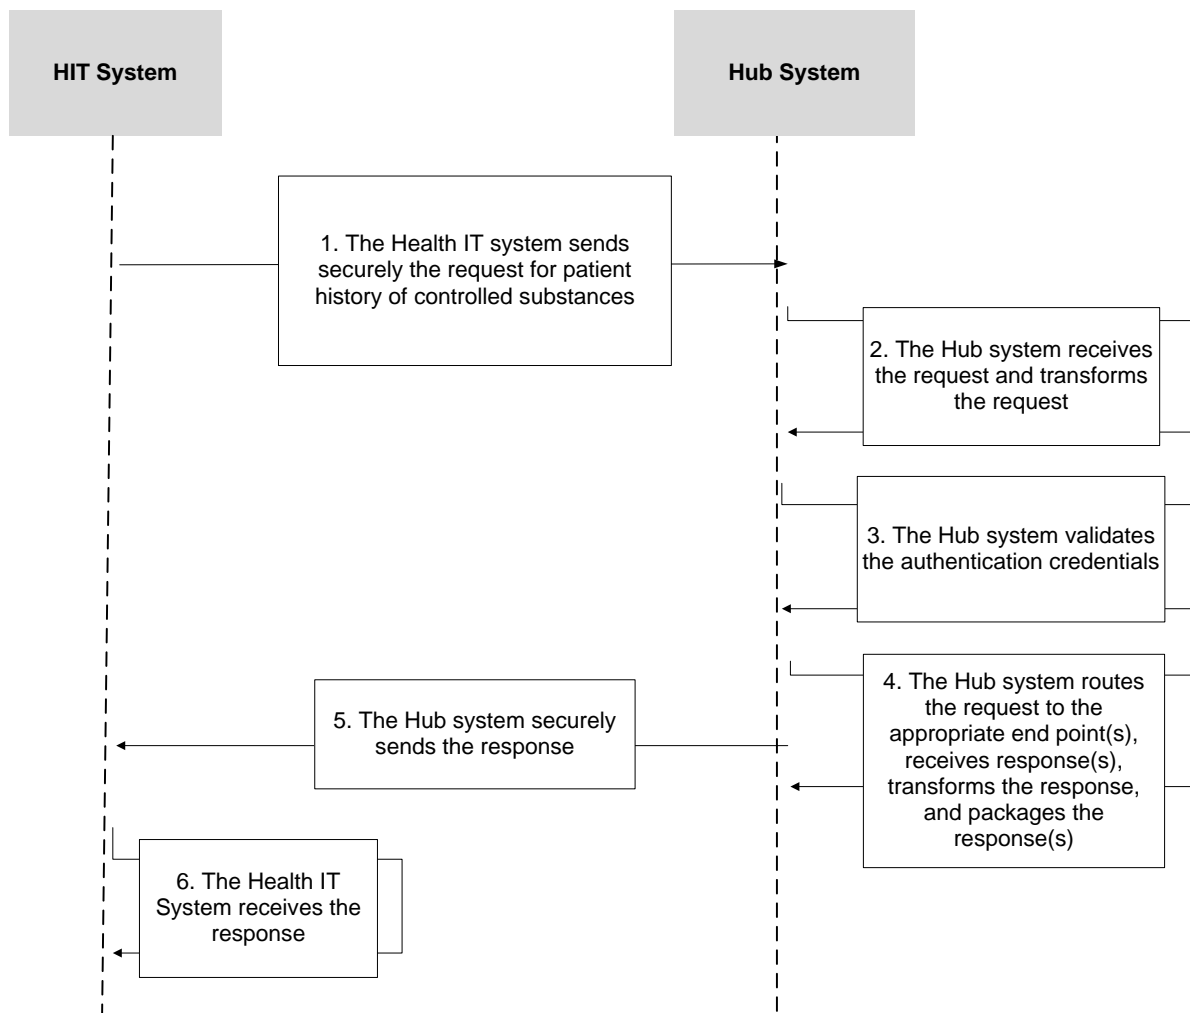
HIT System

Hub System

1. The Health IT system sends securely the request for patient history of controlled substances

2. The Hub system receives the request and transforms the request

3. The Hub system validates the authentication credentials

4. The Hub system routes the request to the appropriate end point(s), receives response(s), transforms the response, and packages the response(s)

5. The Hub system securely sends the response

6. The Health IT System receives the response